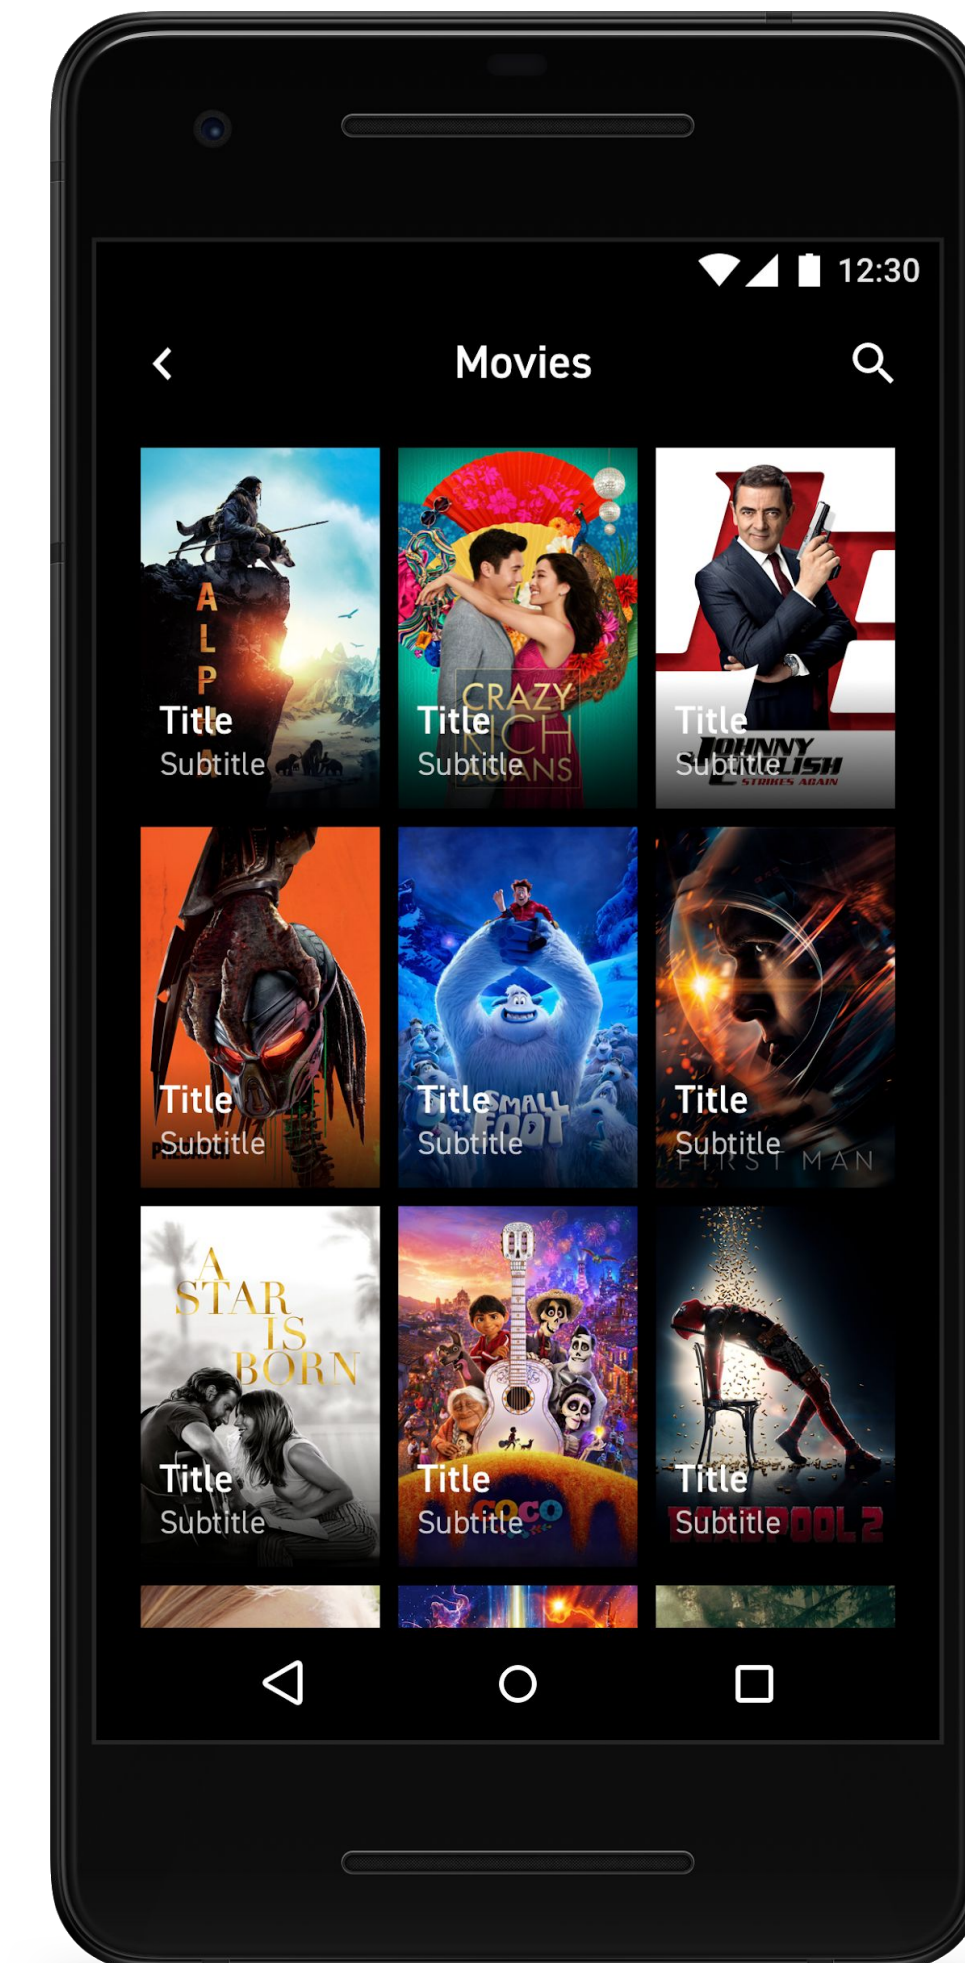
12:30

Movies

ALP
Title
Subtitle

CRAZY RICH ASIANS
Title
Subtitle

JOHNNY ENGLISH STRIKES AGAIN
Title
Subtitle

PREDATOR
Title
Subtitle

SMALL FOOT
Title
Subtitle

FIRST MAN
Title
Subtitle

A STAR IS BORN
Title
Subtitle

COCO
Title
Subtitle

DEADPOOL 2
Title
Subtitle